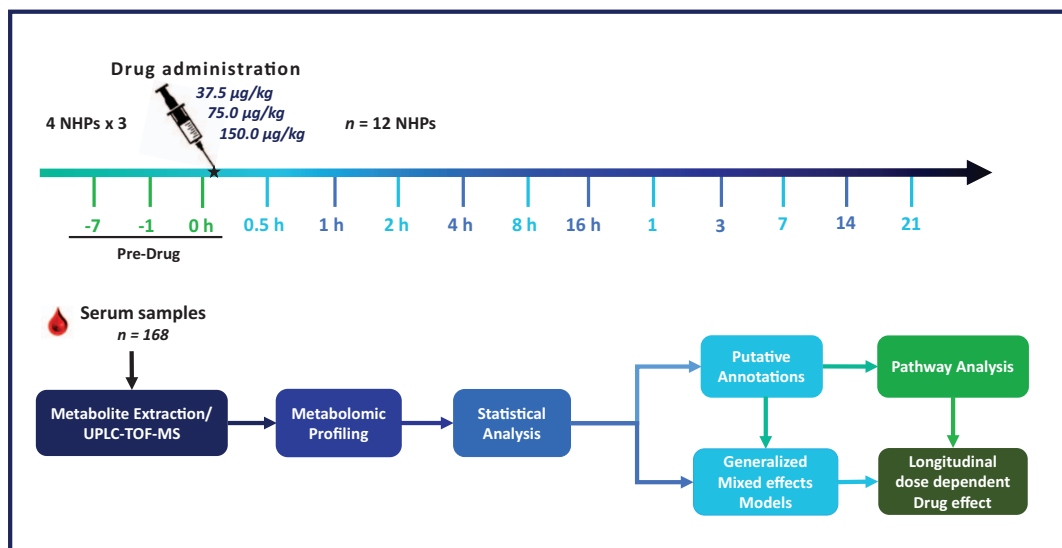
Drug administration

37.5 μg/kg
75.0 μg/kg
150.0 μg/kg

4 NHPs x 3

*n* = 12 NHPs

-7 -1 0 h 0.5 h 1 h 2 h 4 h 8 h 16 h 1 3 7 14 21

Pre-Drug

Serum samples
*n = 168*

Metabolite Extraction/ UPLC-TOF-MS

Metabolomic Profiling

Statistical Analysis

Putative Annotations

Pathway Analysis

Generalized Mixed effects Models

Longitudinal dose dependent Drug effect